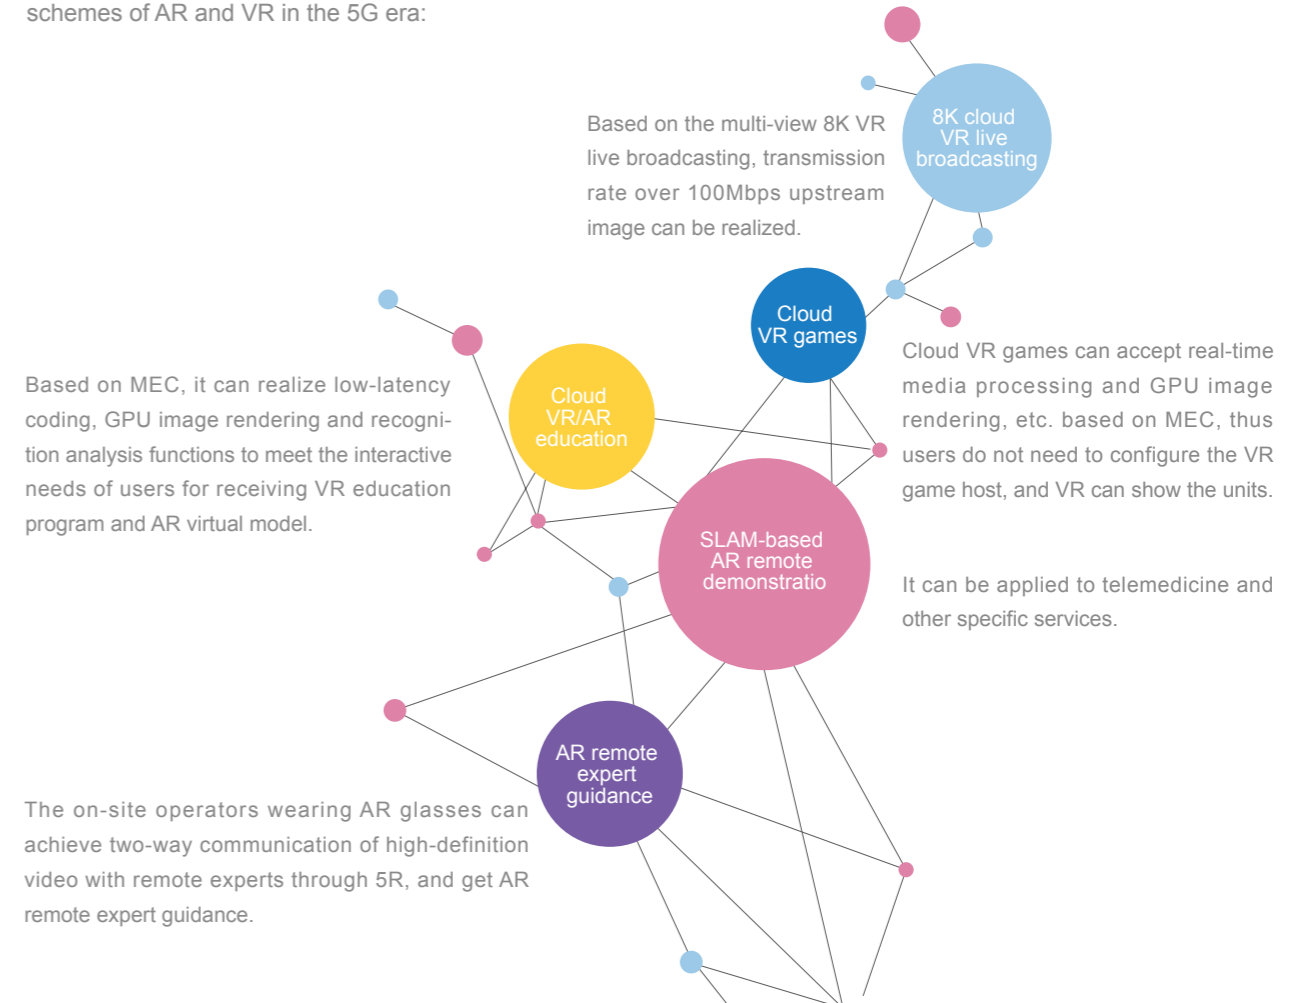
schemes of AR and VR in the 5G era:

8K cloud VR live broadcasting

Based on the multi-view 8K VR live broadcasting, transmission rate over 100Mbps upstream image can be realized.

Cloud VR games

Cloud VR games can accept real-time media processing and GPU image rendering, etc. based on MEC, thus users do not need to configure the VR game host, and VR can show the units.

Cloud VR/AR education

Based on MEC, it can realize low-latency coding, GPU image rendering and recognition analysis functions to meet the interactive needs of users for receiving VR education program and AR virtual model.

SLAM-based AR remote demonstratio

It can be applied to telemedicine and other specific services.

AR remote expert guidance

The on-site operators wearing AR glasses can achieve two-way communication of high-definition video with remote experts through 5R, and get AR remote expert guidance.